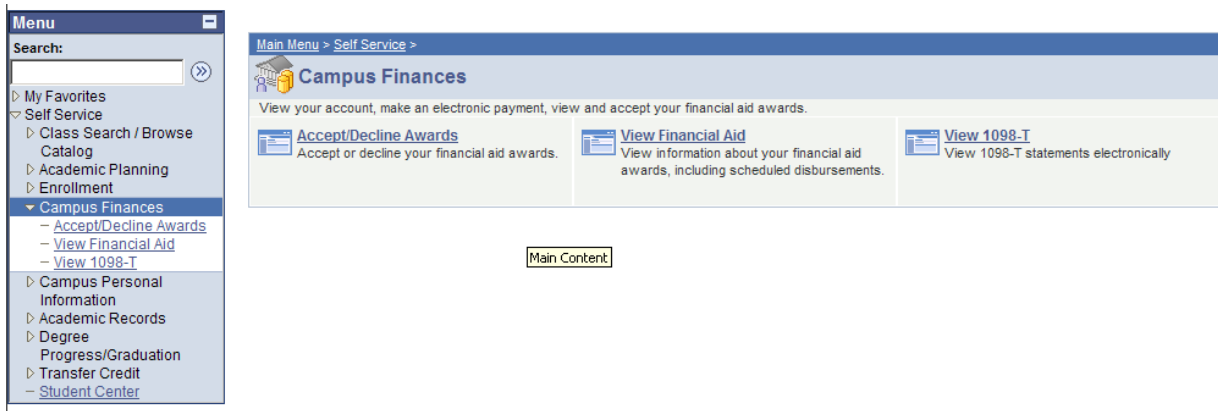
Menu

Search:

My Favorites
Self Service
Class Search / Browse Catalog
Academic Planning
Enrollment
Campus Finances
– Accept/Decline Awards
– View Financial Aid
– View 1098-T
Campus Personal Information
Academic Records
Degree Progress/Graduation
Transfer Credit
– Student Center

Main Menu > Self Service >

Campus Finances

View your account, make an electronic payment, view and accept your financial aid awards.

Accept/Decline Awards
Accept or decline your financial aid awards.

View Financial Aid
View information about your financial aid awards, including scheduled disbursements.

View 1098-T
View 1098-T statements electronically

Main Content